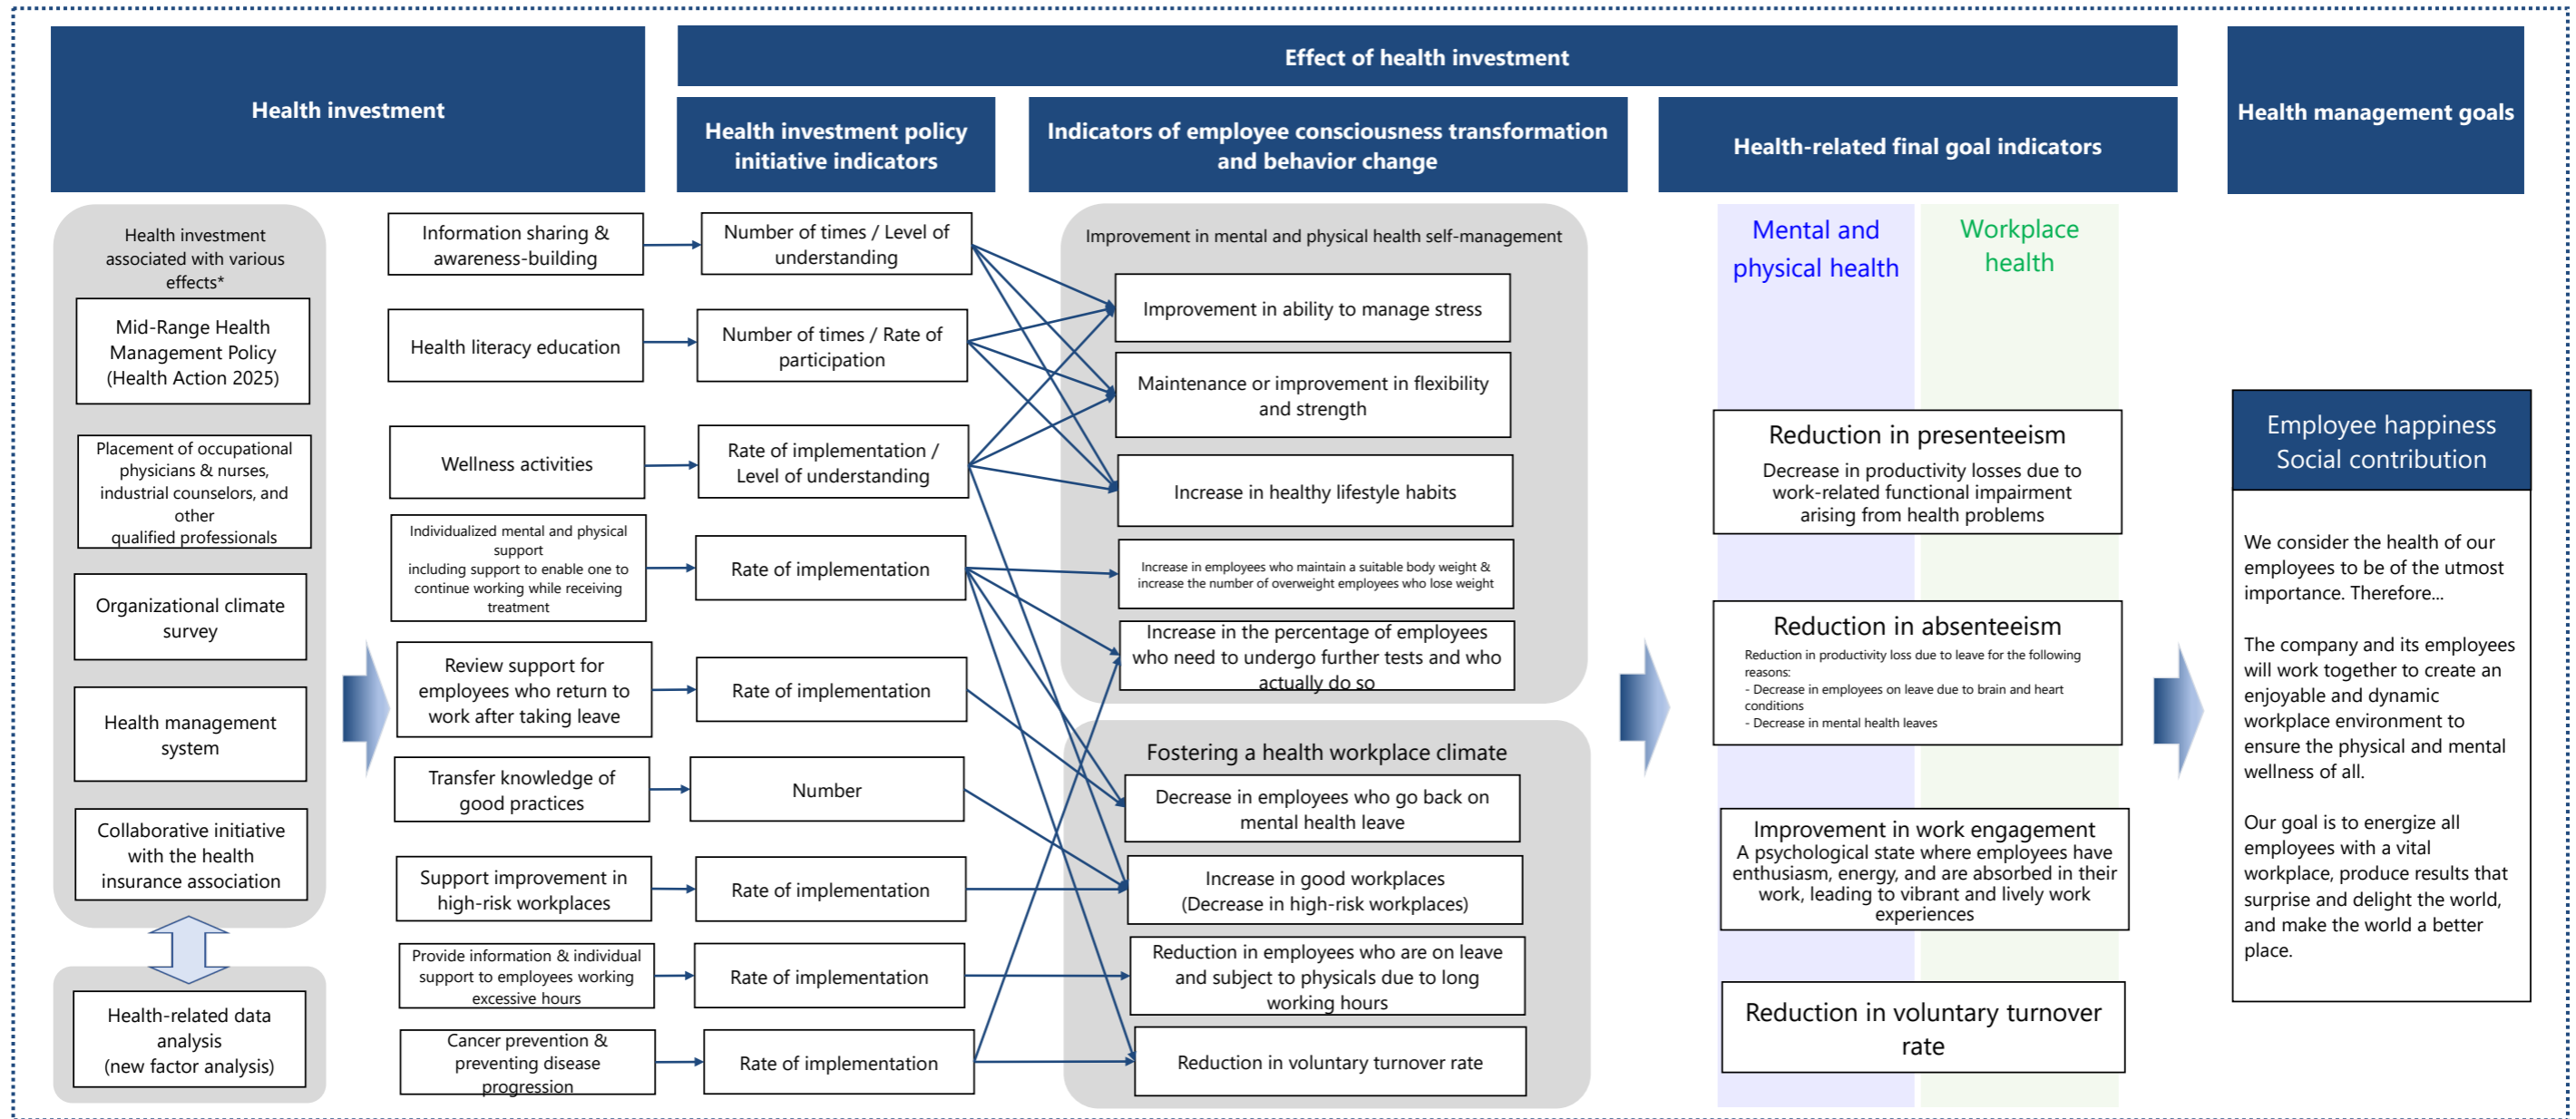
Health investment

Effect of health investment

Health investment policy initiative indicators

Indicators of employee consciousness transformation and behavior change

Health-related final goal indicators

Health management goals

Health investment associated with various effects*

Mid-Range Health Management Policy (Health Action 2025)

Placement of occupational physicians & nurses, industrial counselors, and other qualified professionals

Organizational climate survey

Health management system

Collaborative initiative with the health insurance association

Health-related data analysis (new factor analysis)

Information sharing & awareness-building

Health literacy education

Wellness activities

Individualized mental and physical support including support to enable one to continue working while receiving treatment

Review support for employees who return to work after taking leave

Transfer knowledge of good practices

Support improvement in high-risk workplaces

Provide information & individual support to employees working excessive hours

Cancer prevention & preventing disease progression

Number of times / Level of understanding

Number of times / Rate of participation

Rate of implementation / Level of understanding

Rate of implementation

Rate of implementation

Number

Rate of implementation

Rate of implementation

Rate of implementation

Improvement in mental and physical health self-management

Improvement in ability to manage stress

Maintenance or improvement in flexibility and strength

Increase in healthy lifestyle habits

Increase in employees who maintain a suitable body weight & increase the number of overweight employees who lose weight

Increase in the percentage of employees who need to undergo further tests and who actually do so

Fostering a health workplace climate

Decrease in employees who go back on mental health leave

Increase in good workplaces (Decrease in high-risk workplaces)

Reduction in employees who are on leave and subject to physicals due to long working hours

Reduction in voluntary turnover rate

Mental and physical health

Workplace health

Reduction in presenteeism
Decrease in productivity losses due to work-related functional impairment arising from health problems

Reduction in absenteeism
Reduction in productivity loss due to leave for the following reasons:
- Decrease in employees on leave due to brain and heart conditions
- Decrease in mental health leaves

Improvement in work engagement
A psychological state where employees have enthusiasm, energy, and are absorbed in their work, leading to vibrant and lively work experiences

Reduction in voluntary turnover rate

Employee happiness
Social contribution

We consider the health of our employees to be of the utmost importance. Therefore...

The company and its employees will work together to create an enjoyable and dynamic workplace environment to ensure the physical and mental wellness of all.

Our goal is to energize all employees with a vital workplace, produce results that surprise and delight the world, and make the world a better place.